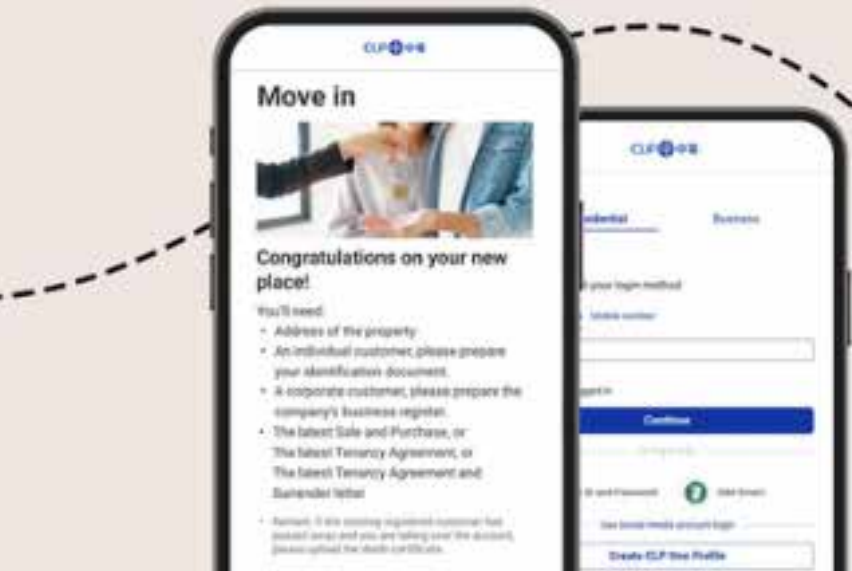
CLP 中電

Move in

Congratulations on your new place!

You'll need:
- Address of the property
- An individual customer, please prepare your identification document.
- A corporate customer, please prepare the company's business register.
- The latest Sale and Purchase, or The latest Tenancy Agreement, or The latest Tenancy Agreement and Surrender letter

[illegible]

CLP 中電

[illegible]idential

Business

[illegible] your login method

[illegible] Mobile number

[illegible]

Continue

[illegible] and Password

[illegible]

Create CLP One Profile